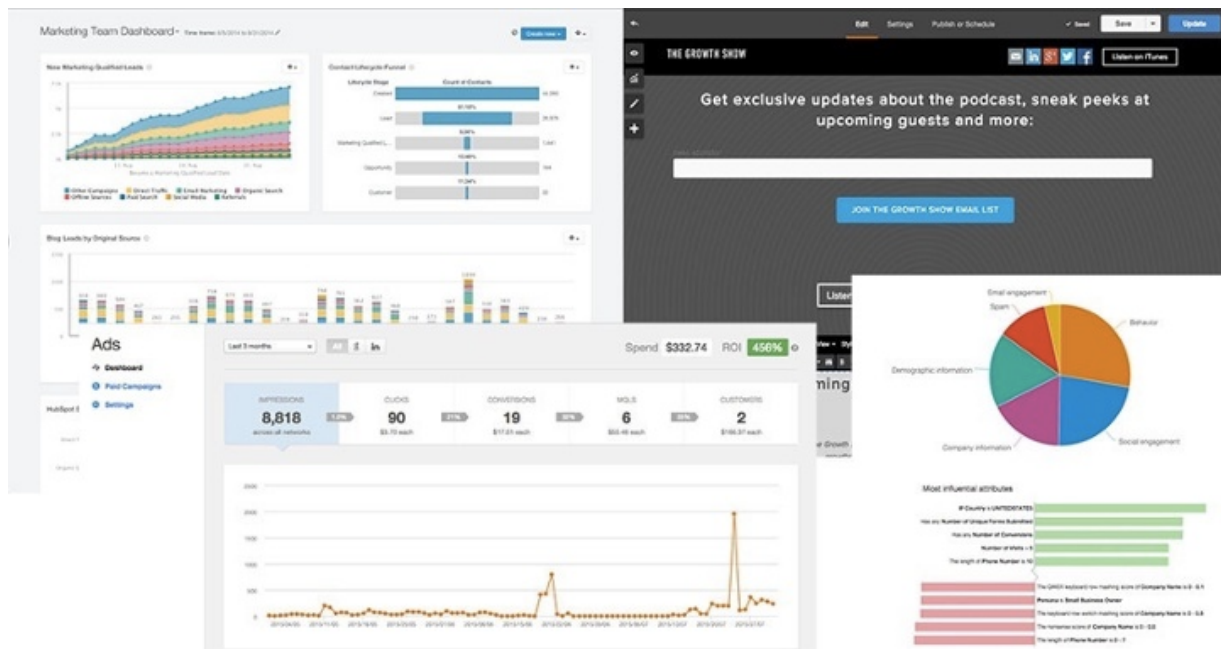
Marketing Team Dashboard

Create new

New Marketing Qualified Leads

Other Campaigns Direct Traffic Email Marketing Organic Search Offline Sources Paid Search Social Media Referrals

Contact Lifecycle Funnel

Lifecycle Stage

Count of Contacts

Created

Lead

Marketing Qualified L...

Opportunity

Customer

Blog Leads by Original Source

Edit Settings Publish or Schedule

Saved Save Update

THE GROWTH SHOW

Listen on iTunes

Get exclusive updates about the podcast, sneak peeks at upcoming guests and more:

JOIN THE GROWTH SHOW EMAIL LIST

Listen

ming

Ads

Dashboard

Paid Campaigns

Settings

HubSpot

Last 3 months

All

in

Spend $332.74 ROI 456%

| IMPRESSIONS | CLICKS | CONVERSIONS | MQLS | CUSTOMERS |
|---|---|---|---|---|
| 8,818 | 90 | 19 | 6 | 2 |
| across all networks | $3.70 each | $17.51 each | $55.46 each | $166.37 each |

Email engagement

Spam

Behavior

Demographic information

Company information

Social engagement

Most influential attributes

IP Country is UNITEDSTATES

Has any Number of Unique Forms Submitted

Has any Number of Conversions

Number of Visits

The length of Phone Number is 10

Persona is Small Business Owner